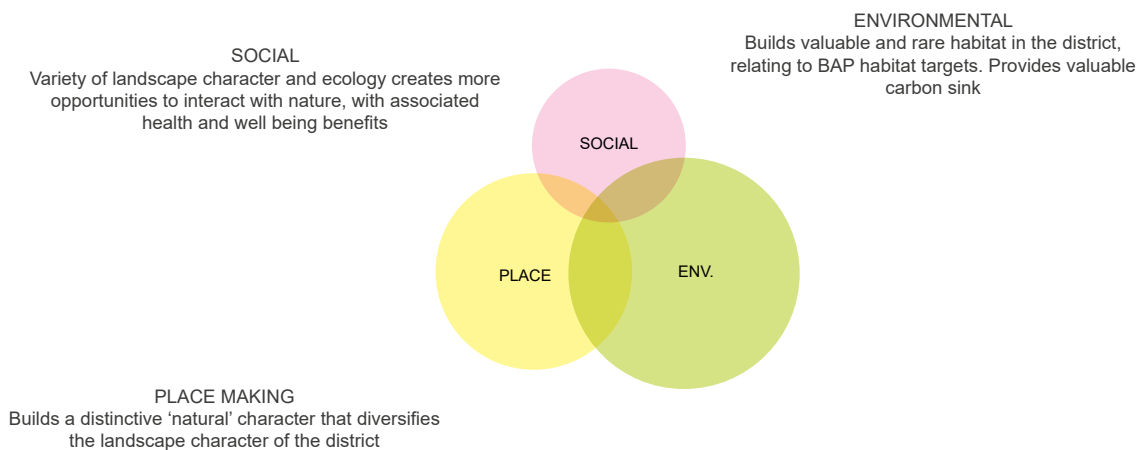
ENVIRONMENTAL
Builds valuable and rare habitat in the district, relating to BAP habitat targets. Provides valuable carbon sink

SOCIAL
Variety of landscape character and ecology creates more opportunities to interact with nature, with associated health and well being benefits

SOCIAL

PLACE

ENV.

PLACE MAKING
Builds a distinctive ‘natural’ character that diversifies the landscape character of the district